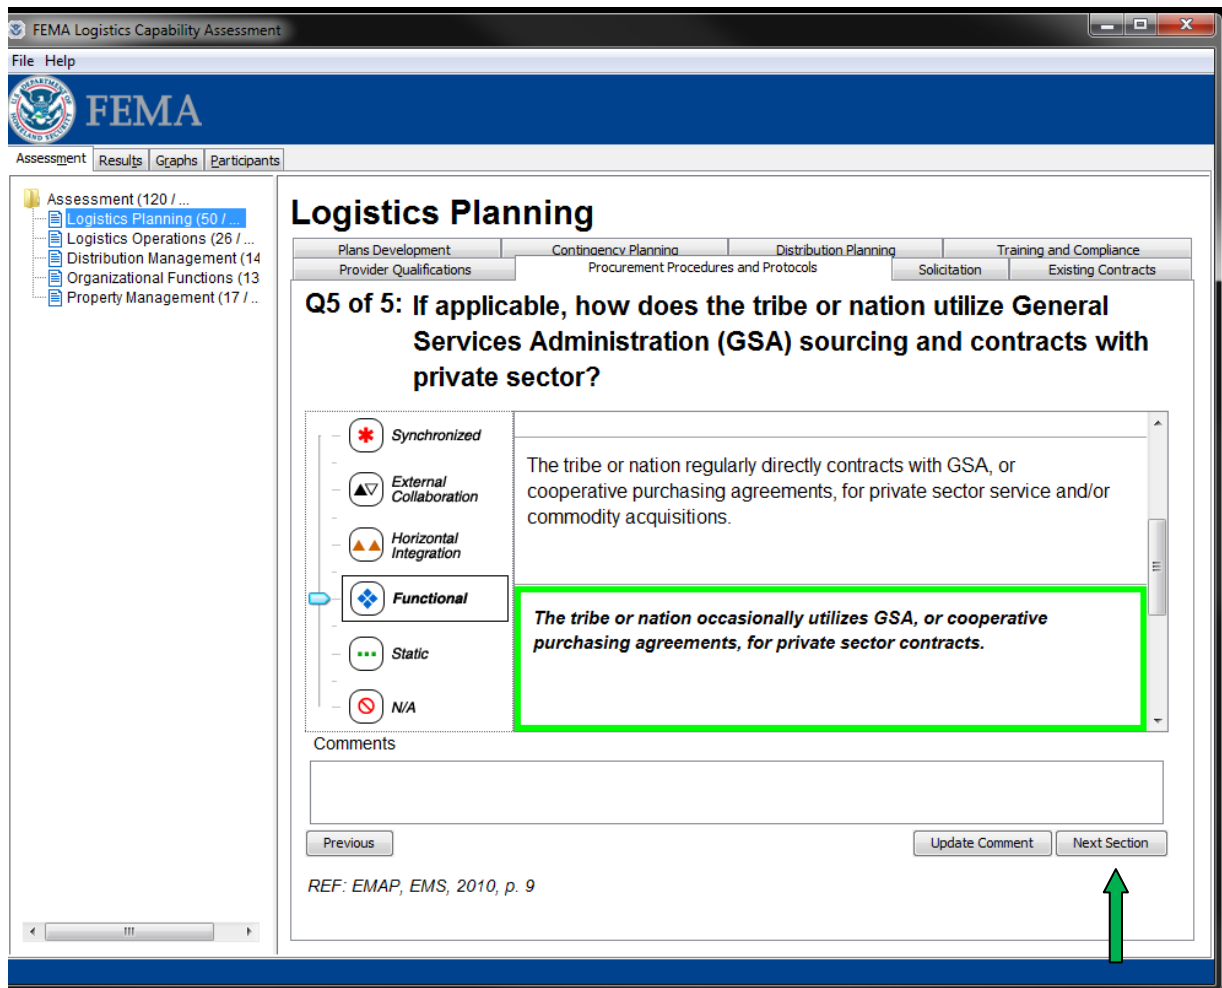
FEMA Logistics Capability Assessment

File Help

FEMA

Assessment Results Graphs Participants

Assessment (120 / ...
Logistics Planning (50 / ...
Logistics Operations (26 / ...
Distribution Management (14
Organizational Functions (13
Property Management (17 / ..

Logistics Planning

Plans Development | Contingency Planning | Distribution Planning | Training and Compliance
Provider Qualifications | Procurement Procedures and Protocols | Solicitation | Existing Contracts

Q5 of 5: If applicable, how does the tribe or nation utilize General Services Administration (GSA) sourcing and contracts with private sector?

Synchronized
External Collaboration
Horizontal Integration
Functional
Static
N/A

The tribe or nation regularly directly contracts with GSA, or cooperative purchasing agreements, for private sector service and/or commodity acquisitions.

The tribe or nation occasionally utilizes GSA, or cooperative purchasing agreements, for private sector contracts.

Comments

Previous

Update Comment

Next Section

REF: EMAP, EMS, 2010, p. 9